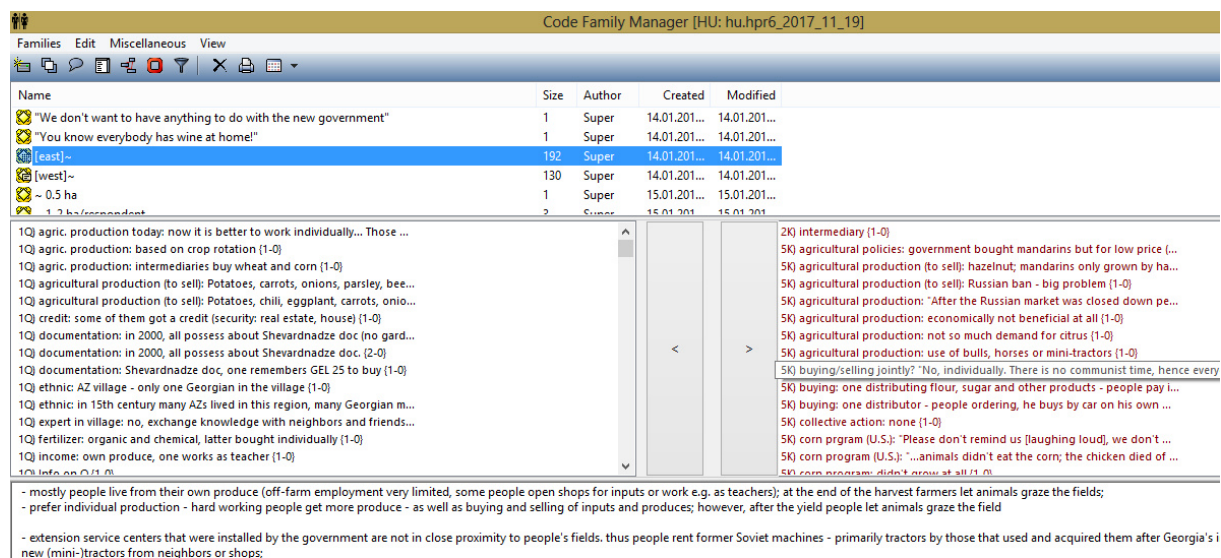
Code Family Manager [HU: hu.hpr6_2017_11_19]

Families Edit Miscellaneous View

| Name | Size | Author | Created | Modified |
|---|---|---|---|---|
| "We don't want to have anything to do with the new government" | 1 | Super | 14.01.201... | 14.01.201... |
| "You know everybody has wine at home!" | 1 | Super | 14.01.201... | 14.01.201... |
| [east]~ | 192 | Super | 14.01.201... | 14.01.201... |
| [west]~ | 130 | Super | 14.01.201... | 14.01.201... |
| ~ 0.5 ha | 1 | Super | 15.01.201... | 15.01.201... |
| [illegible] | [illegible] | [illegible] | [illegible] | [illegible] |

1Q) agric. production today: now it is better to work individually... Those ...
1Q) agric. production: based on crop rotation {1-0}
1Q) agric. production: intermediaries buy wheat and corn {1-0}
1Q) agricultural production (to sell): Potatoes, carrots, onions, parsley, bee...
1Q) agricultural production (to sell): Potatoes, chili, eggplant, carrots, onio...
1Q) credit: some of them got a credit (security: real estate, house) {1-0}
1Q) documentation: in 2000, all possess about Shevardnadze doc (no gard...
1Q) documentation: in 2000, all possess about Shevardnadze doc. {2-0}
1Q) documentation: Shevardnadze doc, one remembers GEL 25 to buy {1-0}
1Q) ethnic: AZ village - only one Georgian in the village {1-0}
1Q) ethnic: in 15th century many AZs lived in this region, many Georgian m...
1Q) expert in village: no, exchange knowledge with neighbors and friends...
1Q) fertilizer: organic and chemical, latter bought individually {1-0}
1Q) income: own produce, one works as teacher {1-0}
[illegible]

<
>

2K) intermediary {1-0}
5K) agricultural policies: government bought mandarins but for low price (...
5K) agricultural production (to sell): hazelnut; mandarins only grown by ha...
5K) agricultural production (to sell): Russian ban - big problem {1-0}
5K) agricultural production: "After the Russian market was closed down pe...
5K) agricultural production: economically not beneficial at all {1-0}
5K) agricultural production: not so much demand for citrus {1-0}
5K) agricultural production: use of bulls, horses or mini-tractors {1-0}
5K) buying/selling jointly? "No, individually. There is no communist time, hence every
5K) buying: one distributing flour, sugar and other products - people pay i...
5K) buying: one distributor - people ordering, he buys by car on his own ...
5K) collective action: none {1-0}
5K) corn prgram (U.S.): "Please don't remind us [laughing loud], we don't ...
5K) corn program (U.S.): "...animals didn't eat the corn; the chicken died of ...
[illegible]

- mostly people live from their own produce (off-farm employment very limited, some people open shops for inputs or work e.g. as teachers); at the end of the harvest farmers let animals graze the fields;
- prefer individual production - hard working people get more produce - as well as buying and selling of inputs and produces; however, after the yield people let animals graze the field

- extension service centers that were installed by the government are not in close proximity to people's fields. thus people rent former Soviet machines - primarily tractors by those that used and acquired them after Georgia's i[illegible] new (mini-)tractors from neighbors or shops;